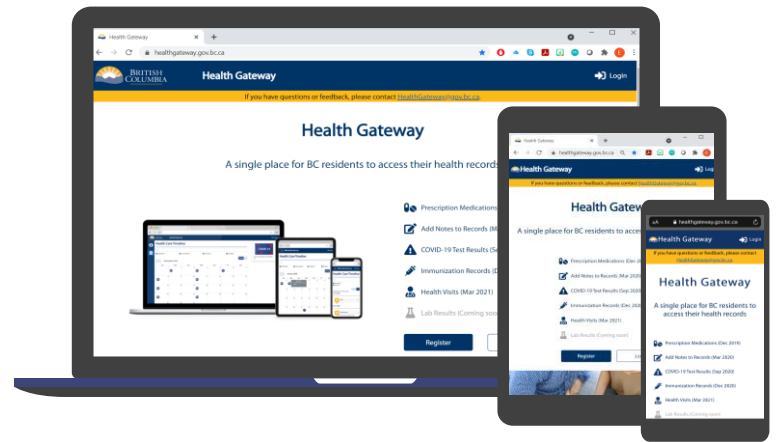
Health Gateway
healthgateway.gov.bc.ca
BRITISH COLUMBIA
Health Gateway
Login
If you have questions or feedback, please contact HealthGateway@gov.bc.ca.
Health Gateway
A single place for BC residents to access their health records
Prescription Medications
Add Notes to Records (M
COVID-19 Test Results (S
Immunization Records (D
Health Visits (Mar 2021)
Lab Results (Coming soo
Register

Health Gateway
healthgateway.gov.bc.ca
Health Gateway
Login
If you have questions or feedback, please contact HealthGateway@gov.bc.ca
Health Gatew
A single place for BC residents to acce
Prescription Medications (Dec 2019)
Add Notes to Records (Mar 2020)
COVID-19 Test Results (Sep 2020)
Immunization Records (Dec 2020)
Health Visits (Mar 2021)
Lab Results (Coming soon)
Register

AA healthgateway.gov.bc.ca
Health Gateway
Login
If you have questions or feedback, please contact HealthGateway@gov.bc.ca
Health Gateway
A single place for BC residents to access their health records
Prescription Medications (Dec 2019)
Add Notes to Records (Mar 2020)
COVID-19 Test Results (Sep 2020)
Immunization Records (Dec 2020)
Health Visits (Mar 2021)
Lab Results (Coming soon)